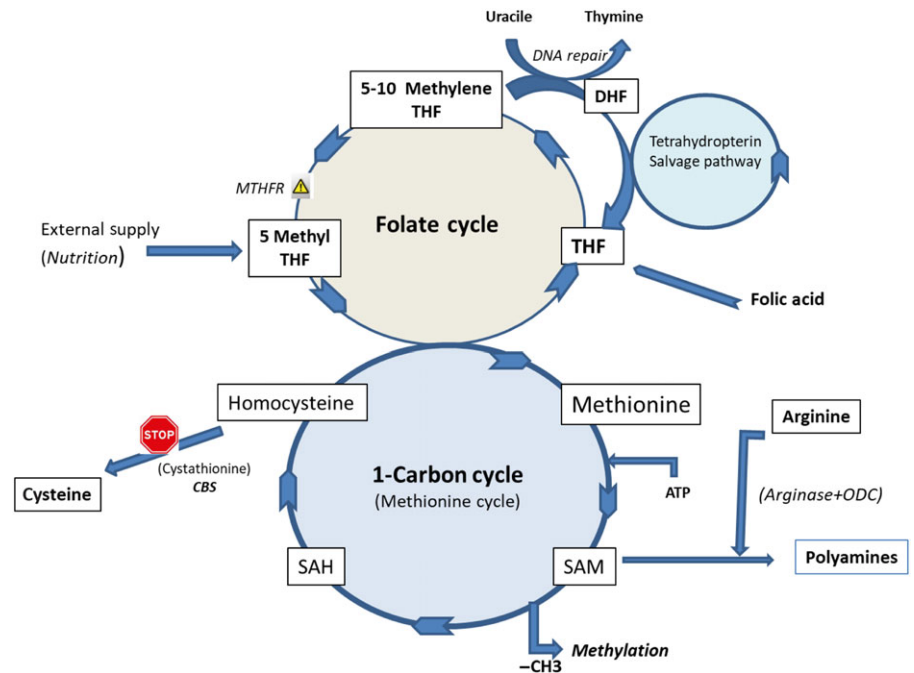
Uracile

Thymine

DNA repair

5-10 Methylene THF

DHF

Tetrahydropterin Salvage pathway

MTHFR

External supply (Nutrition)

5 Methyl THF

Folate cycle

THF

Folic acid

Homocysteine

Methionine

Arginine

STOP

(Cystathionine) CBS

Cysteine

1-Carbon cycle (Methionine cycle)

ATP

(Arginase+ODC)

SAH

SAM

Polyamines

–CH3

Methylation